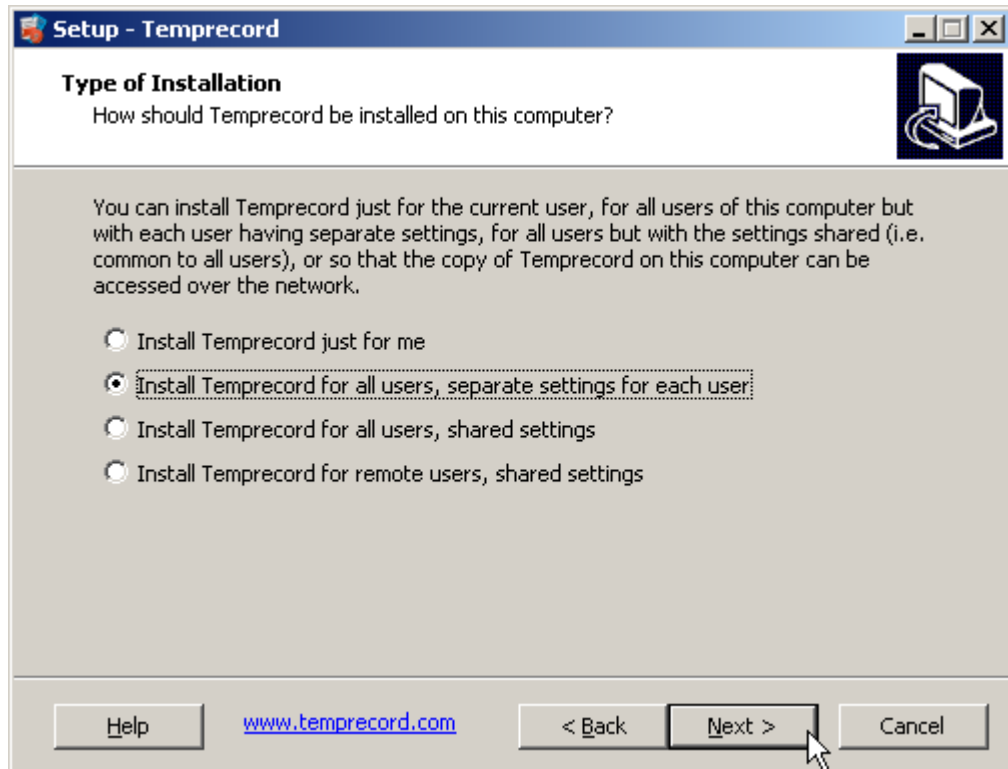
Setup - Temprecord

Type of Installation
How should Temprecord be installed on this computer?

You can install Temprecord just for the current user, for all users of this computer but with each user having separate settings, for all users but with the settings shared (i.e. common to all users), or so that the copy of Temprecord on this computer can be accessed over the network.

Install Temprecord just for me

Install Temprecord for all users, separate settings for each user

Install Temprecord for all users, shared settings

Install Temprecord for remote users, shared settings

Help

www.temprecord.com

< Back

Next >

Cancel